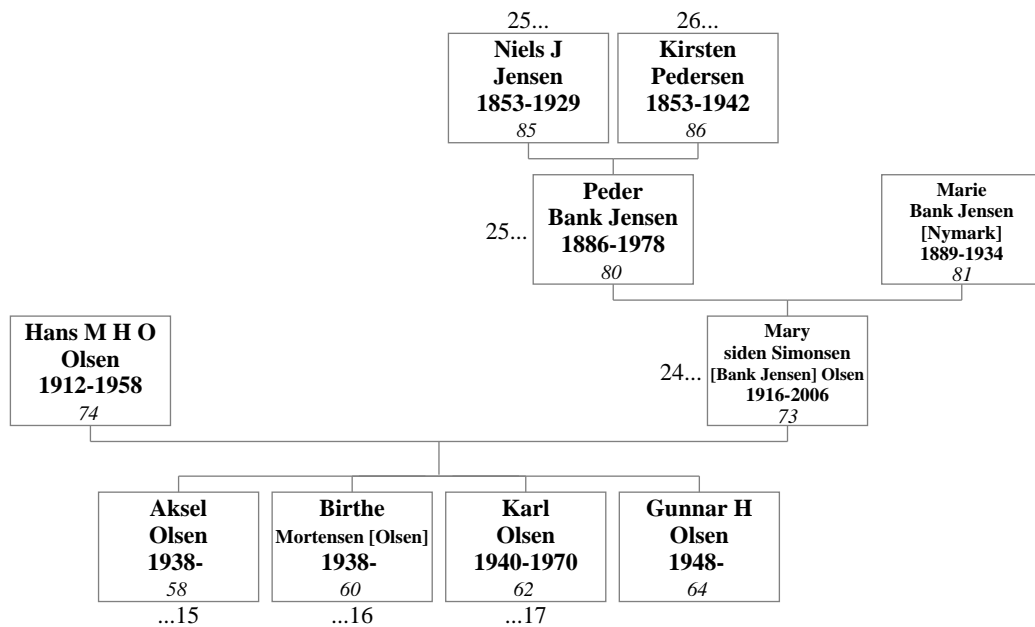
25...
Niels J Jensen
1853-1929
85

26...
Kirsten Pedersen
1853-1942
86

25...
Peder Bank Jensen
1886-1978
80

Marie Bank Jensen [Nymark]
1889-1934
81

Hans M H O Olsen
1912-1958
74

24...
Mary siden Simonsen [Bank Jensen] Olsen
1916-2006
73

Aksel Olsen
1938-
58
...15

Birthe Mortensen [Olsen]
1938-
60
...16

Karl Olsen
1940-1970
62
...17

Gunnar H Olsen
1948-
64